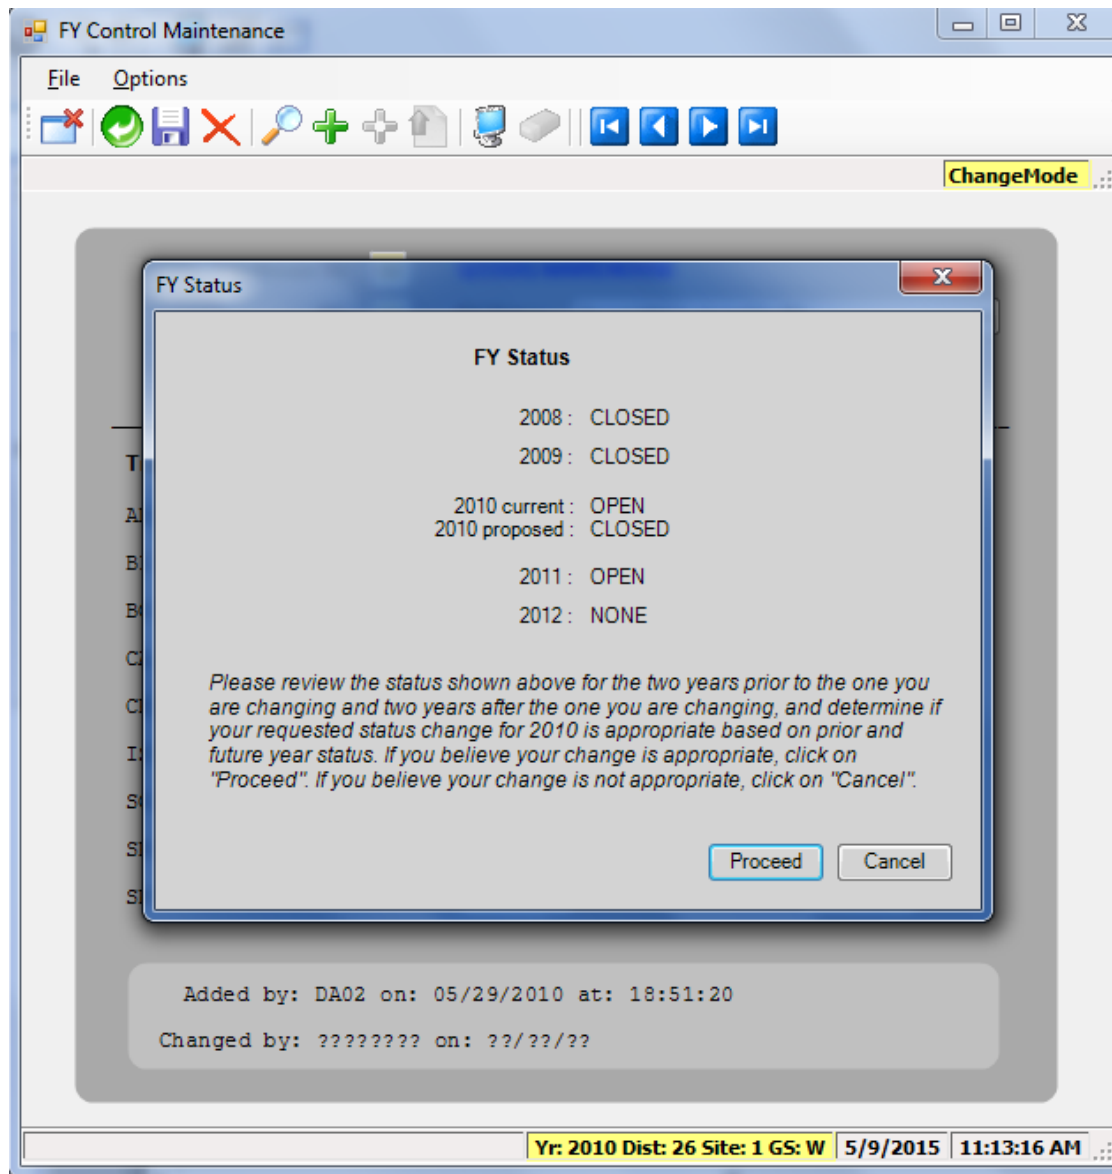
FY Control Maintenance

File Options

ChangeMode

FY Status

FY Status

2008 : CLOSED

2009 : CLOSED

2010 current : OPEN
2010 proposed : CLOSED

2011 : OPEN

2012 : NONE

Please review the status shown above for the two years prior to the one you are changing and two years after the one you are changing, and determine if your requested status change for 2010 is appropriate based on prior and future year status. If you believe your change is appropriate, click on "Proceed". If you believe your change is not appropriate, click on "Cancel".

Proceed Cancel

T
AI
BI
BC
CI
CI
IS
SC
SI
SI

Added by: DA02 on: 05/29/2010 at: 18:51:20

Changed by: ???????? on: ??/??/??

Yr: 2010 Dist: 26 Site: 1 GS: W 5/9/2015 11:13:16 AM